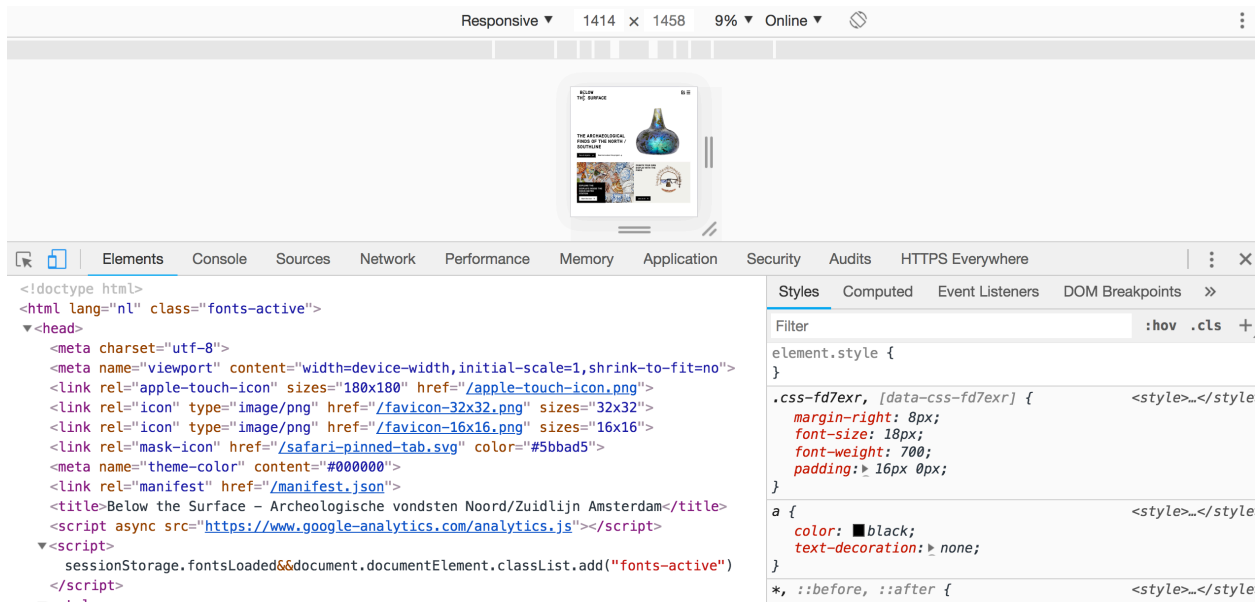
Responsive ▼ 1414 × 1458 9% ▼ Online ▼

BELOW THE SURFACE

THE ARCHAEOLOGICAL FINDS OF THE NORTH / SOUTHLINE

Elements Console Sources Network Performance Memory Application Security Audits HTTPS Everywhere

<!doctype html>
<html lang="nl" class="fonts-active">
▼<head>
<meta charset="utf-8">
<meta name="viewport" content="width=device-width,initial-scale=1,shrink-to-fit=no">
<link rel="apple-touch-icon" sizes="180x180" href="/apple-touch-icon.png">
<link rel="icon" type="image/png" href="/favicon-32x32.png" sizes="32x32">
<link rel="icon" type="image/png" href="/favicon-16x16.png" sizes="16x16">
<link rel="mask-icon" href="/safari-pinned-tab.svg" color="#5bbad5">
<meta name="theme-color" content="#000000">
<link rel="manifest" href="/manifest.json">
<title>Below the Surface - Archeologische vondsten Noord/Zuidlijn Amsterdam</title>
<script async src="https://www.google-analytics.com/analytics.js"></script>
▼<script>
sessionStorage.fontsLoaded&&document.documentElement.classList.add("fonts-active")
</script>

Styles Computed Event Listeners DOM Breakpoints »
Filter :hov .cls +
element.style {
}
.css-fd7exr, [data-css-fd7exr] { <style>…</style
margin-right: 8px;
font-size: 18px;
font-weight: 700;
padding: ▶ 16px 0px;
}
a { <style>…</style
color: black;
text-decoration: ▶ none;
}
*, ::before, ::after { <style>…</style